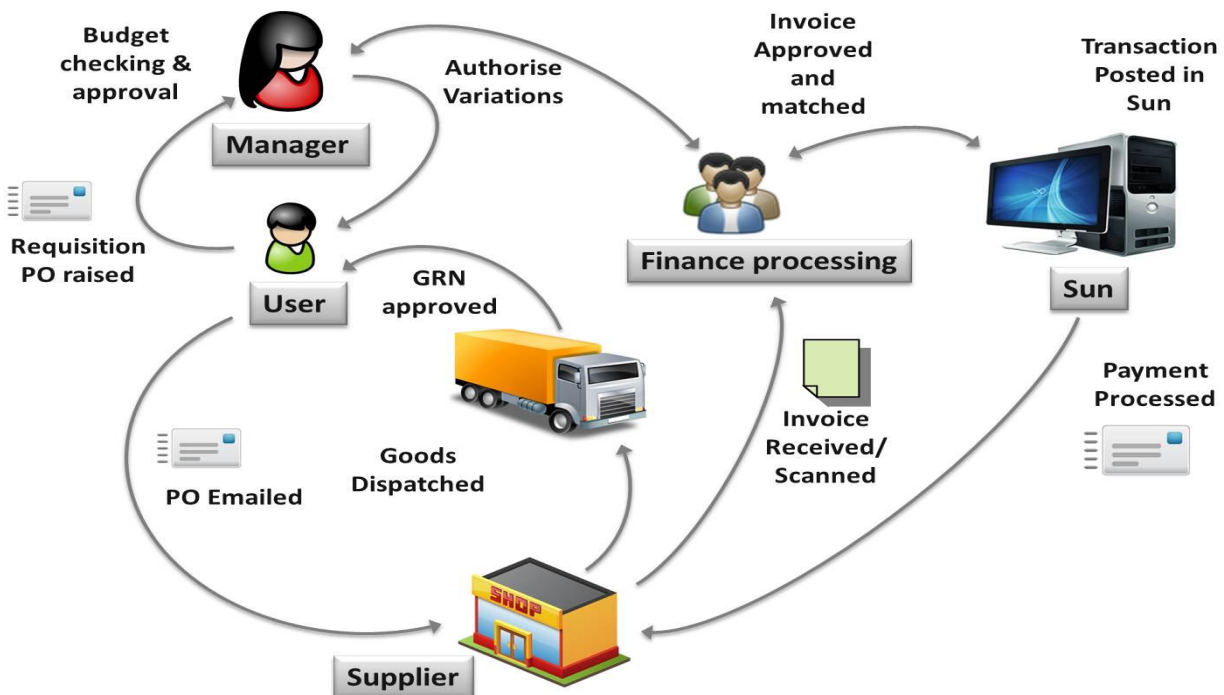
Budget checking & approval

Manager

Authorise Variations

Invoice Approved and matched

Transaction Posted in Sun

Requisition PO raised

User

Finance processing

Sun

GRN approved

Payment Processed

Invoice Received/ Scanned

Goods Dispatched

PO Emailed

SHOP

Supplier